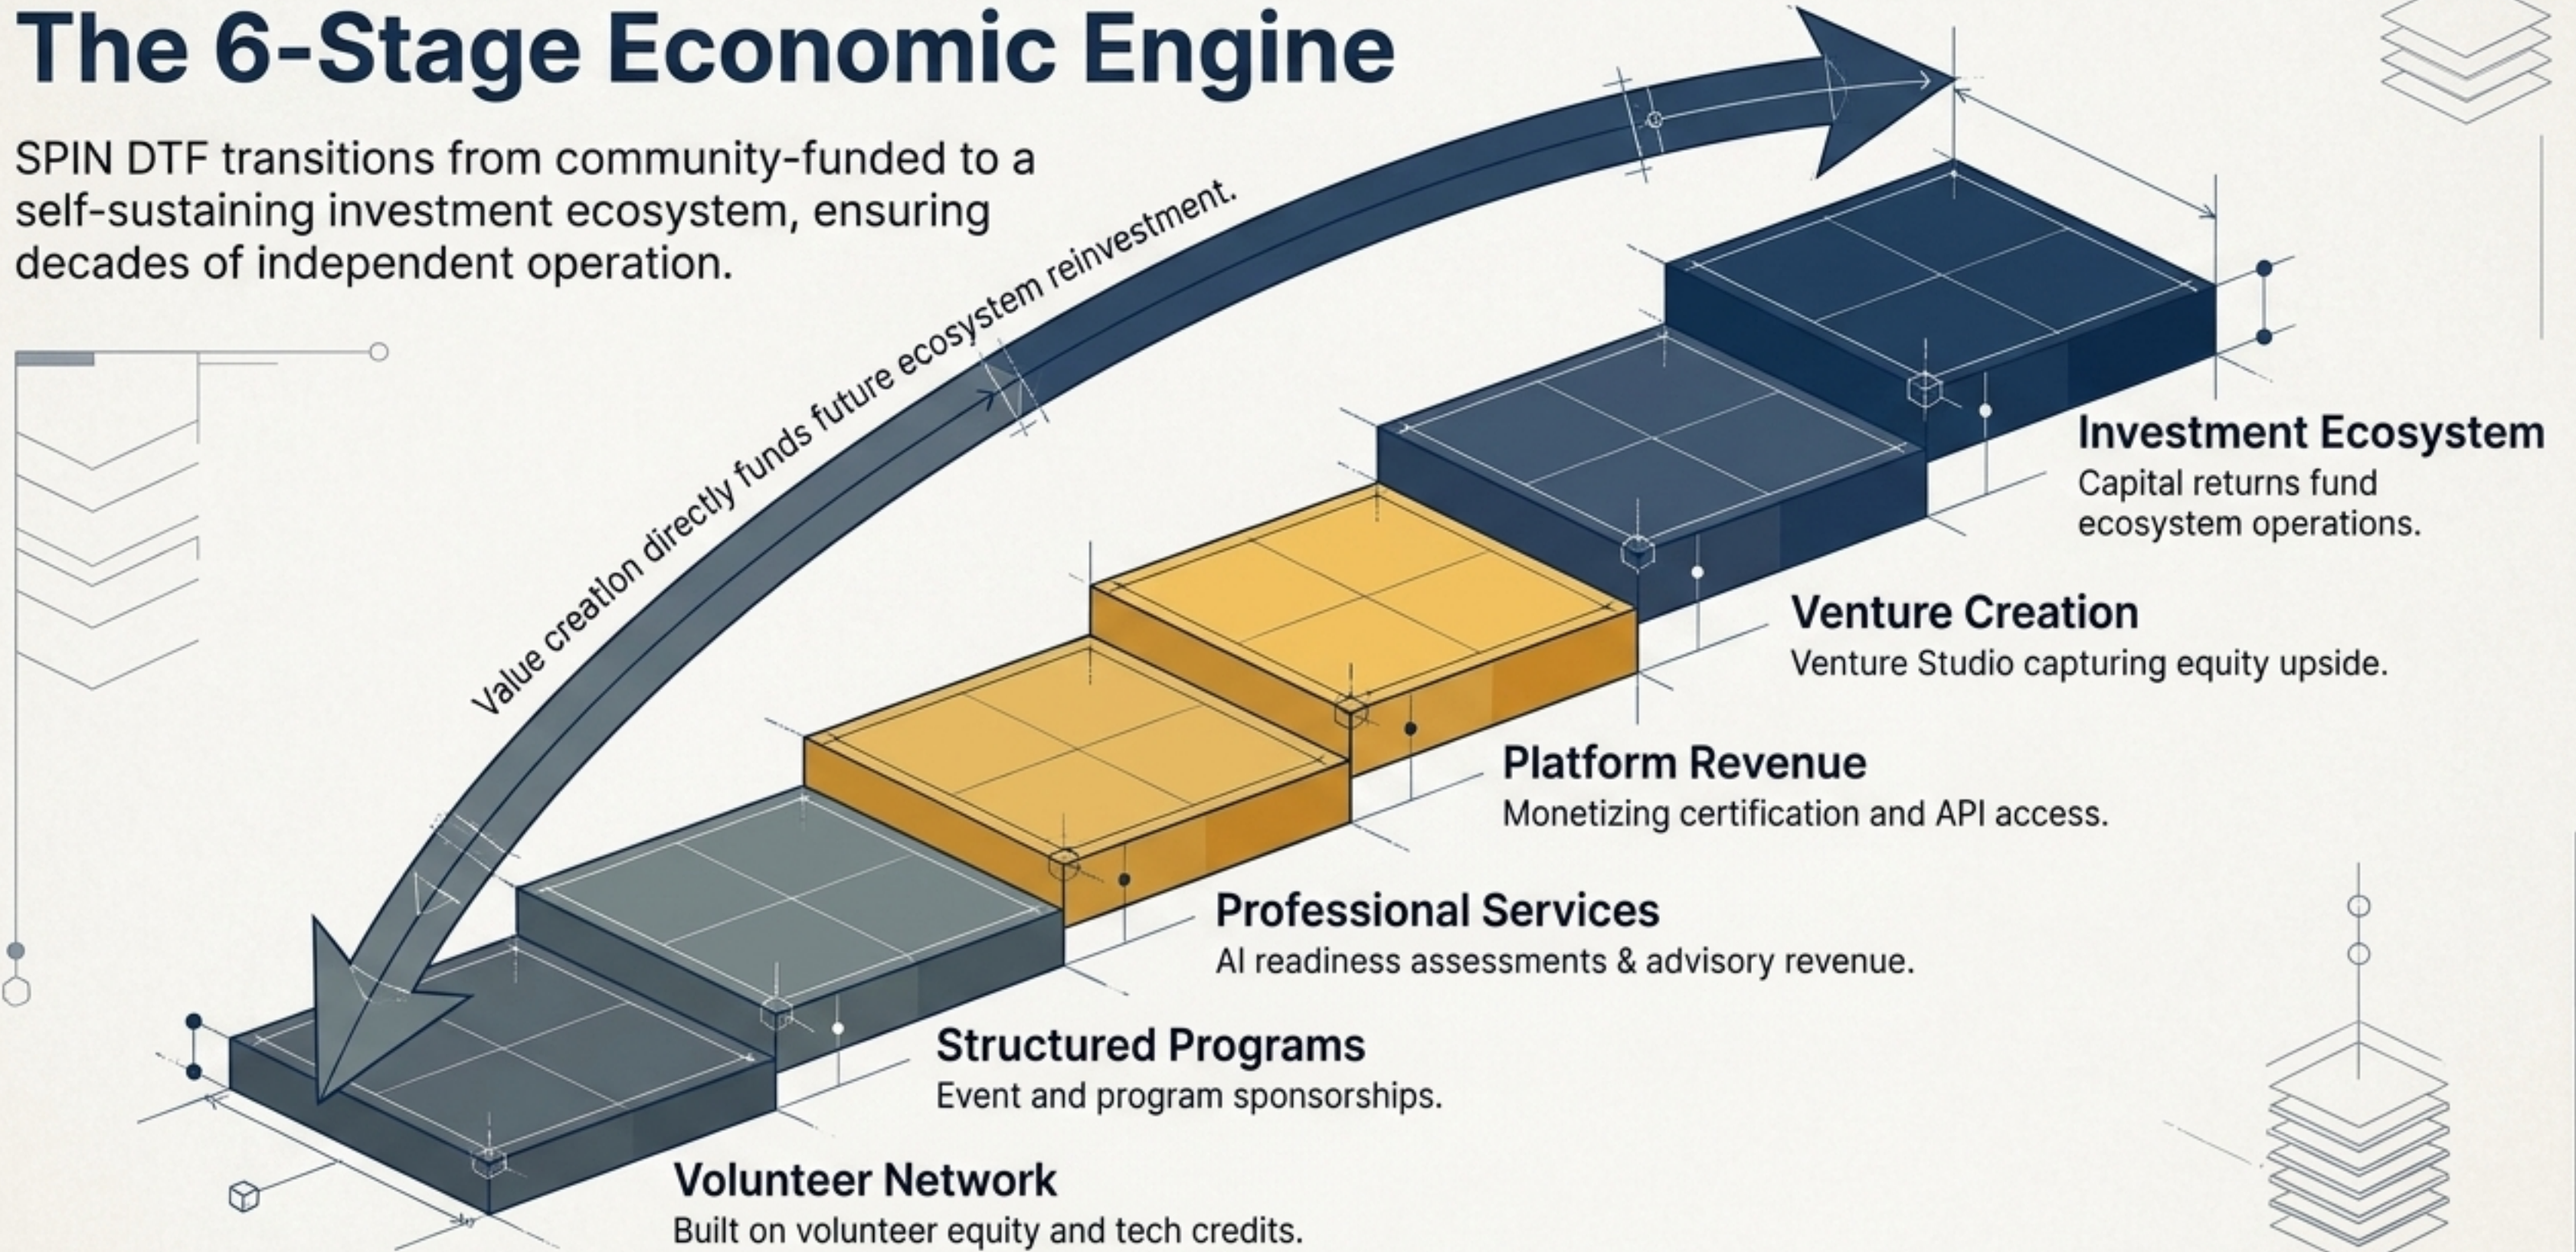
The 6-Stage Economic Engine

SPIN DTF transitions from community-funded to a self-sustaining investment ecosystem, ensuring decades of independent operation.

Value creation directly funds future ecosystem reinvestment.

Investment Ecosystem
Capital returns fund ecosystem operations.

Venture Creation
Venture Studio capturing equity upside.

Platform Revenue
Monetizing certification and API access.

Professional Services
AI readiness assessments & advisory revenue.

Structured Programs
Event and program sponsorships.

Volunteer Network
Built on volunteer equity and tech credits.